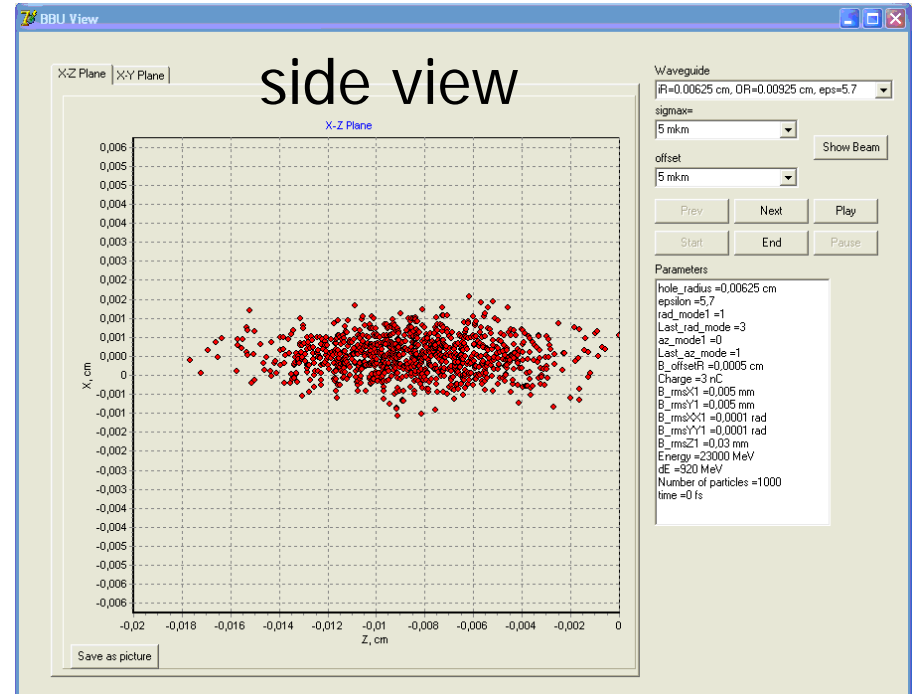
BBU View

X-Z Plane | X-Y Plane

side view

X-Z Plane

0,006
0,006
0,005
0,005
0,004
0,004
0,003
0,003
0,002
0,002
0,001
0,001
0,000
0
-0,001
-0,001
-0,002
-0,002
-0,003
-0,003
-0,004
-0,004
-0,005
-0,005
-0,006
-0,006

X, cm

-0,02 -0,018 -0,016 -0,014 -0,012 -0,01 -0,008 -0,006 -0,004 -0,002 0
Z, cm

Save as picture

Waveguide
iR=0.00625 cm, OR=0.00925 cm, eps=5.7
sigmax=
5 mkm
Show Beam
offset
5 mkm
Prev Next Play
Start End Pause
Parameters
hole_radius =0,00625 cm
epsilon =5,7
rad_mode1 =1
Last_rad_mode =3
az_mode1 =0
Last_az_mode =1
B_offsetR =0,0005 cm
Charge =3 nC
B_rmsX1 =0,005 mm
B_rmsY1 =0,005 mm
B_rmsXX1 =0,0001 rad
B_rmsYY1 =0,0001 rad
B_rmsZ1 =0,03 mm
Energy =23000 MeV
dE =920 MeV
Number of particles =1000
time =0 fs